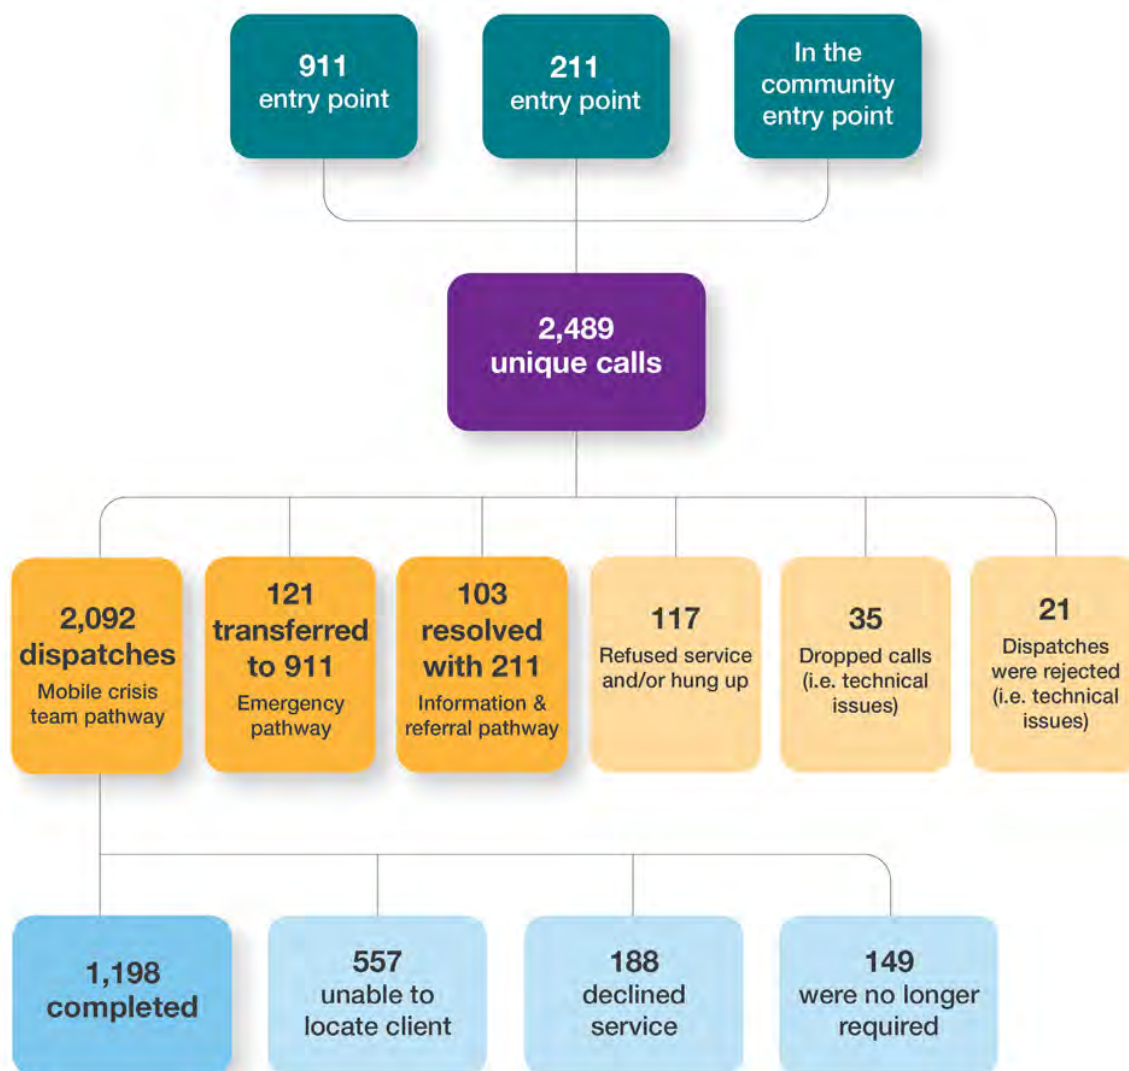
911
entry point

211
entry point

In the
community
entry point

2,489
unique calls

2,092
dispatches
Mobile crisis
team pathway

121
transferred
to 911
Emergency
pathway

103
resolved
with 211
Information &
referral pathway

117
Refused service
and/or hung up

35
Dropped calls
(i.e. technical
issues)

21
Dispatches
were rejected
(i.e. technical
issues)

1,198
completed

557
unable to
locate client

188
declined
service

149
were no longer
required